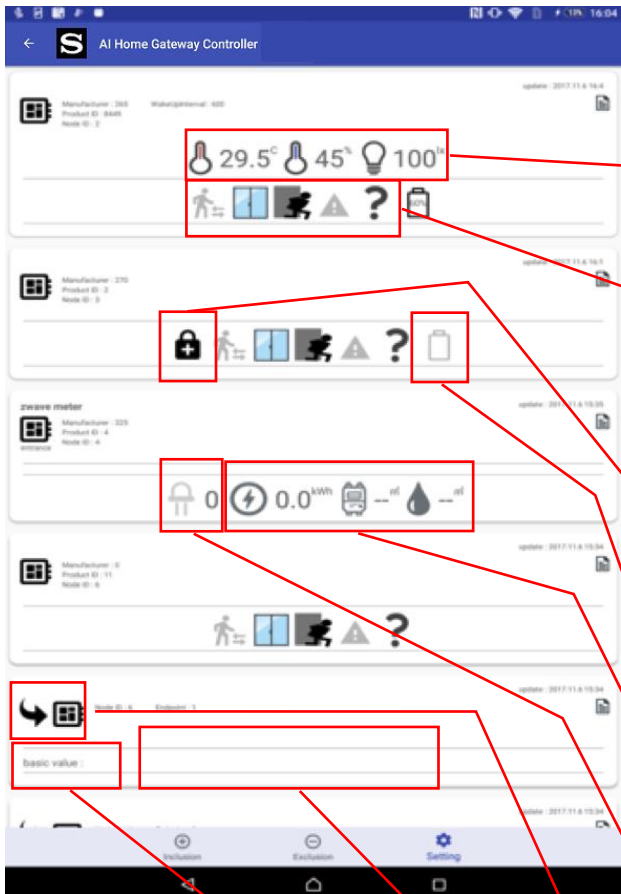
16:04

AI Home Gateway Controller

Manufacturer : 265
Product ID : 8449
Node ID : 2
WakeUpInterval : 400
update : 2017.11.6 16:4

29.5°C 45% 100lx

50%

Manufacturer : 270
Product ID : 2
Node ID : 3
update : 2017.11.6 16:1

zwave meter
Manufacturer : 325
Product ID : 4
Node ID : 4
entrance
update : 2017.11.6 15:35

0 0.0kWh --m³ --m³

Manufacturer : 0
Product ID : 11
Node ID : 6
update : 2017.11.6 15:34

Node ID : 6 Endpoint : 1
update : 2017.11.6 15:34

basic value :

update : 2017.11.6 15:34

Inclusion Exclusion Setting